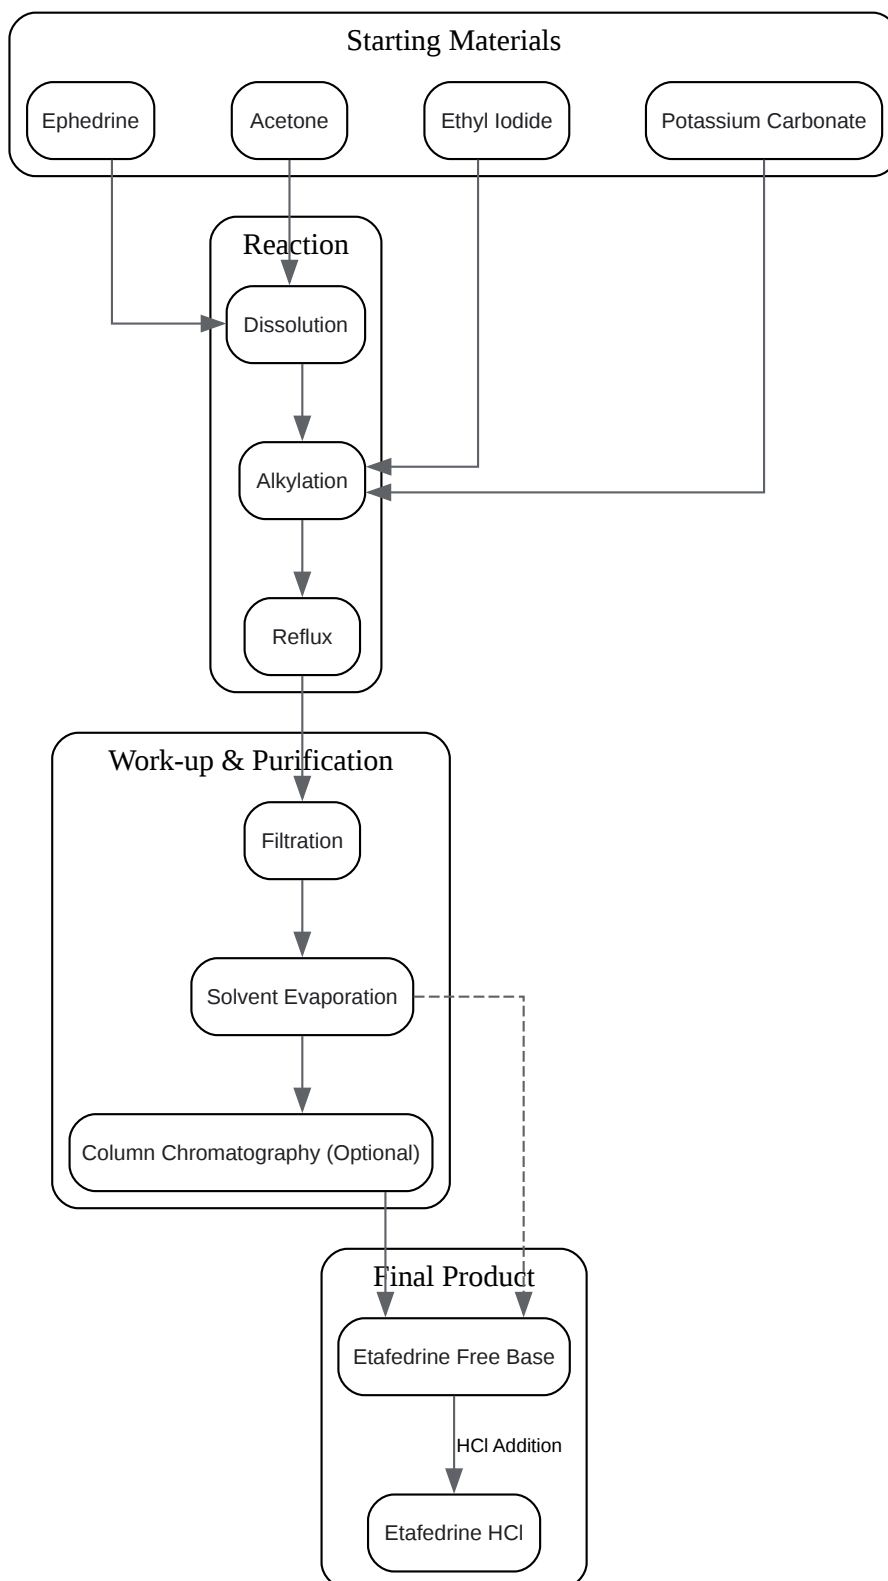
Starting Materials

Ephedrine

Acetone

Ethyl Iodide

Potassium Carbonate

Reaction

Dissolution

Alkylation

Reflux

Work-up & Purification

Filtration

Solvent Evaporation

Column Chromatography (Optional)

Final Product

Etafedrine Free Base

HCl Addition

Etafedrine HCl